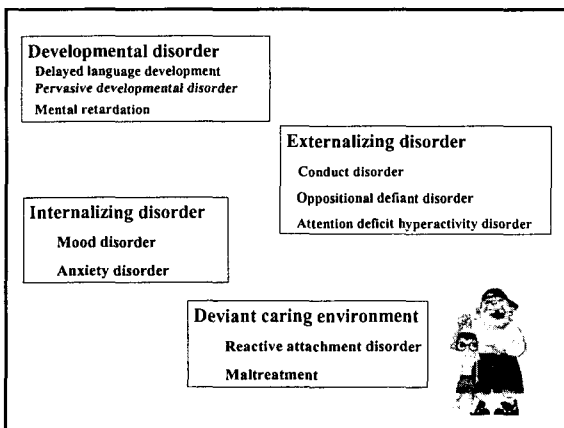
Developmental disorder
Delayed language development
Pervasive developmental disorder
Mental retardation

Externalizing disorder
Conduct disorder
Oppositional defiant disorder
Attention deficit hyperactivity disorder

Internalizing disorder
Mood disorder
Anxiety disorder

Deviant caring environment
Reactive attachment disorder
Maltreatment